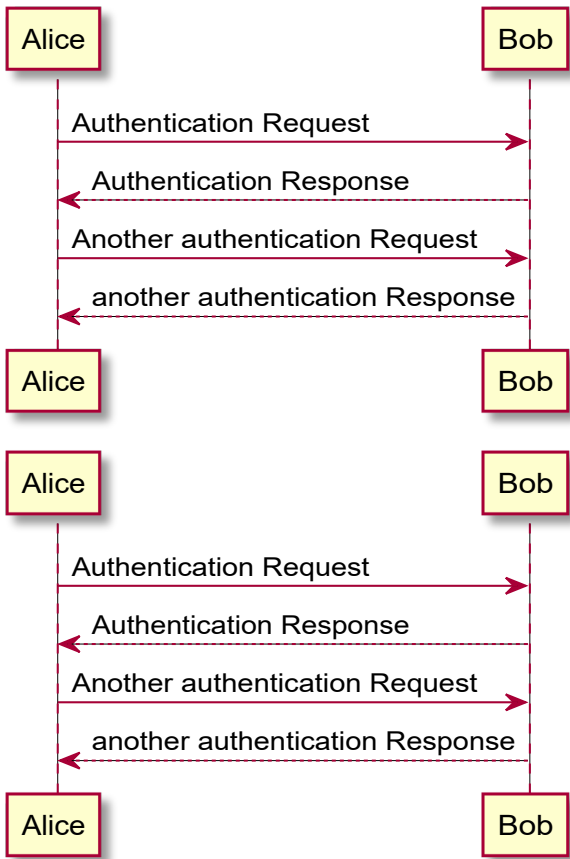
Alice

Bob

Authentication Request

Authentication Response

Another authentication Request

another authentication Response

Alice

Bob

Alice

Bob

Authentication Request

Authentication Response

Another authentication Request

another authentication Response

Alice

Bob